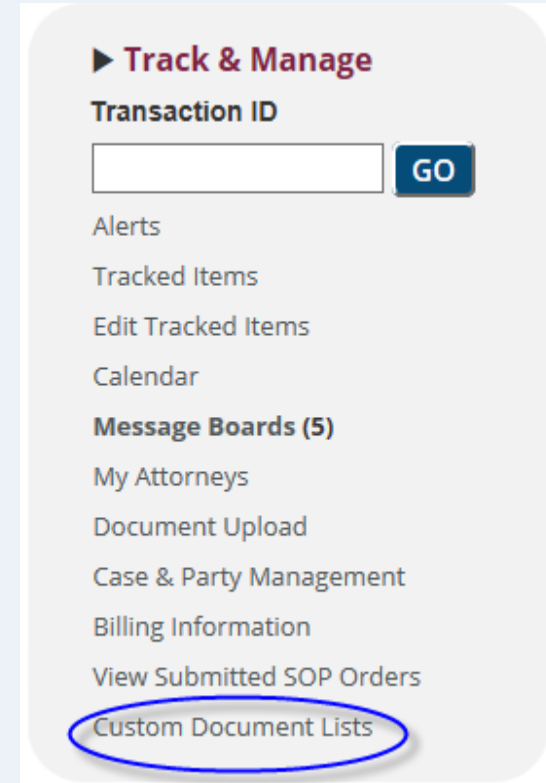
▶ Track & Manage

Transaction ID

GO

Alerts

Tracked Items

Edit Tracked Items

Calendar

Message Boards (5)

My Attorneys

Document Upload

Case & Party Management

Billing Information

View Submitted SOP Orders

Custom Document Lists